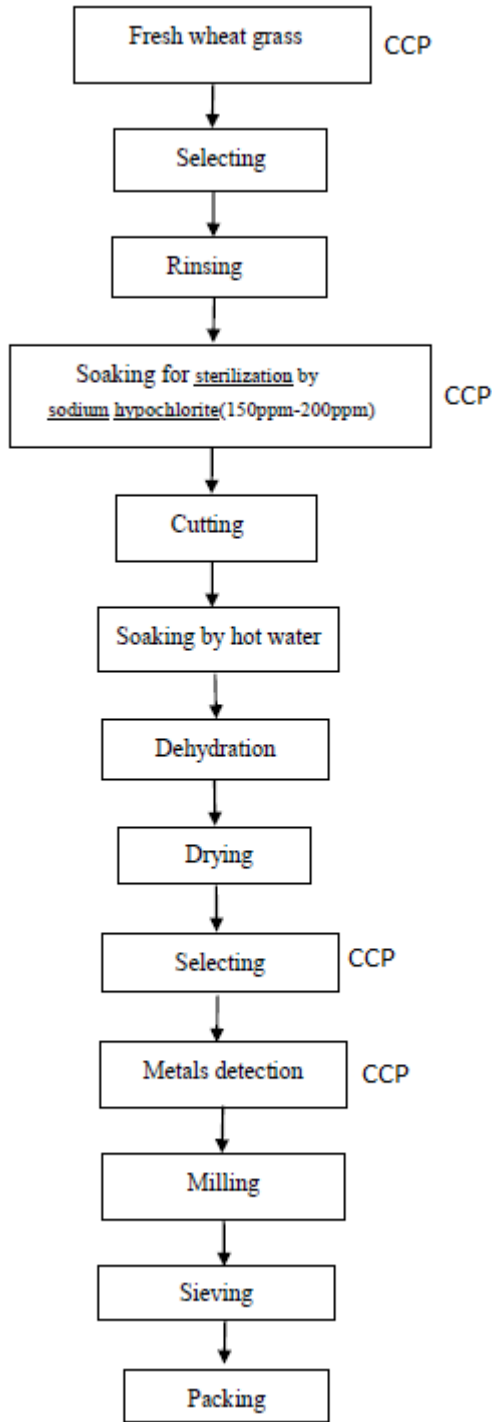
Fresh wheat grass

CCP

Selecting

Rinsing

Soaking for sterilization by sodium hypochlorite(150ppm-200ppm)

CCP

Cutting

Soaking by hot water

Dehydration

Drying

Selecting

CCP

Metals detection

CCP

Milling

Sieving

Packing